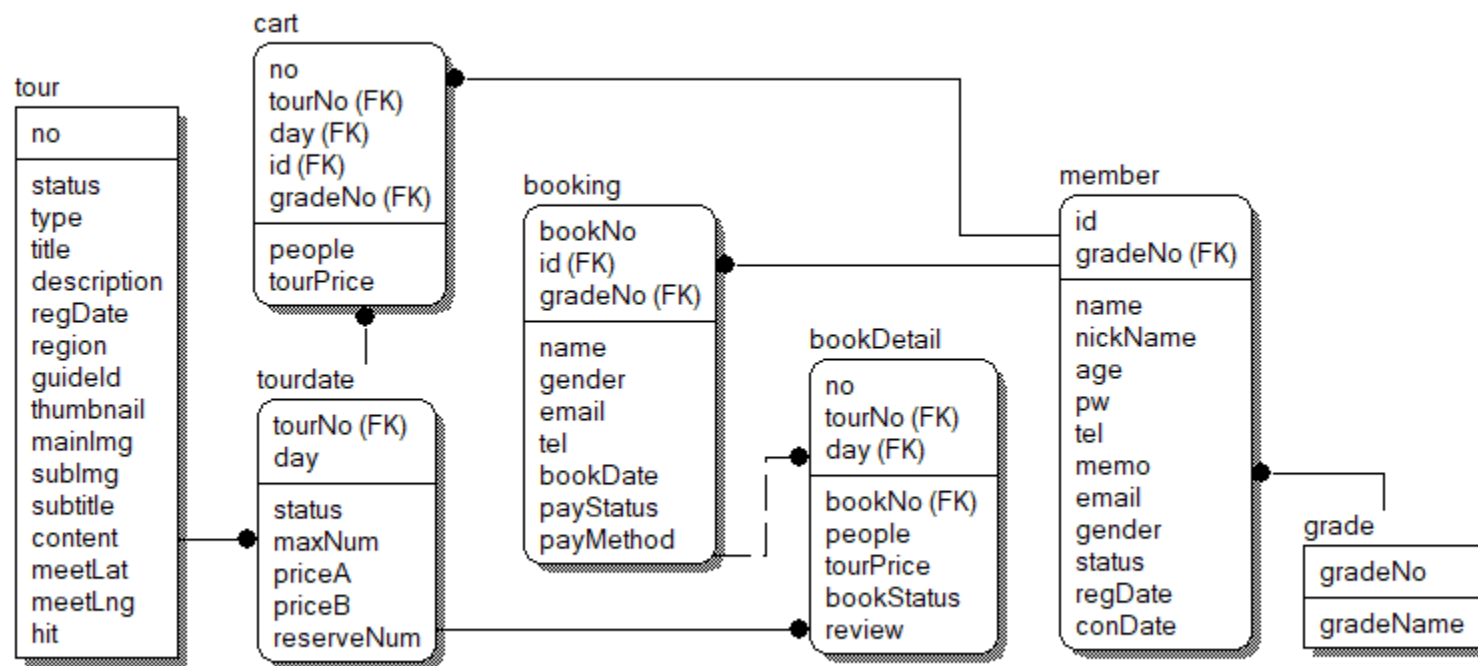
tour

no

status
type
title
description
regDate
region
guideId
thumbnail
mainImg
subImg
subtitle
content
meetLat
meetLng
hit

cart

no
tourNo (FK)
day (FK)
id (FK)
gradeNo (FK)

people
tourPrice

tourdate

tourNo (FK)
day

status
maxNum
priceA
priceB
reserveNum

booking

bookNo
id (FK)
gradeNo (FK)

name
gender
email
tel
bookDate
payStatus
payMethod

bookDetail

no
tourNo (FK)
day (FK)

bookNo (FK)
people
tourPrice
bookStatus
review

member

id
gradeNo (FK)

name
nickName
age
pw
tel
memo
email
gender
status
regDate
conDate

grade

gradeNo

gradeName